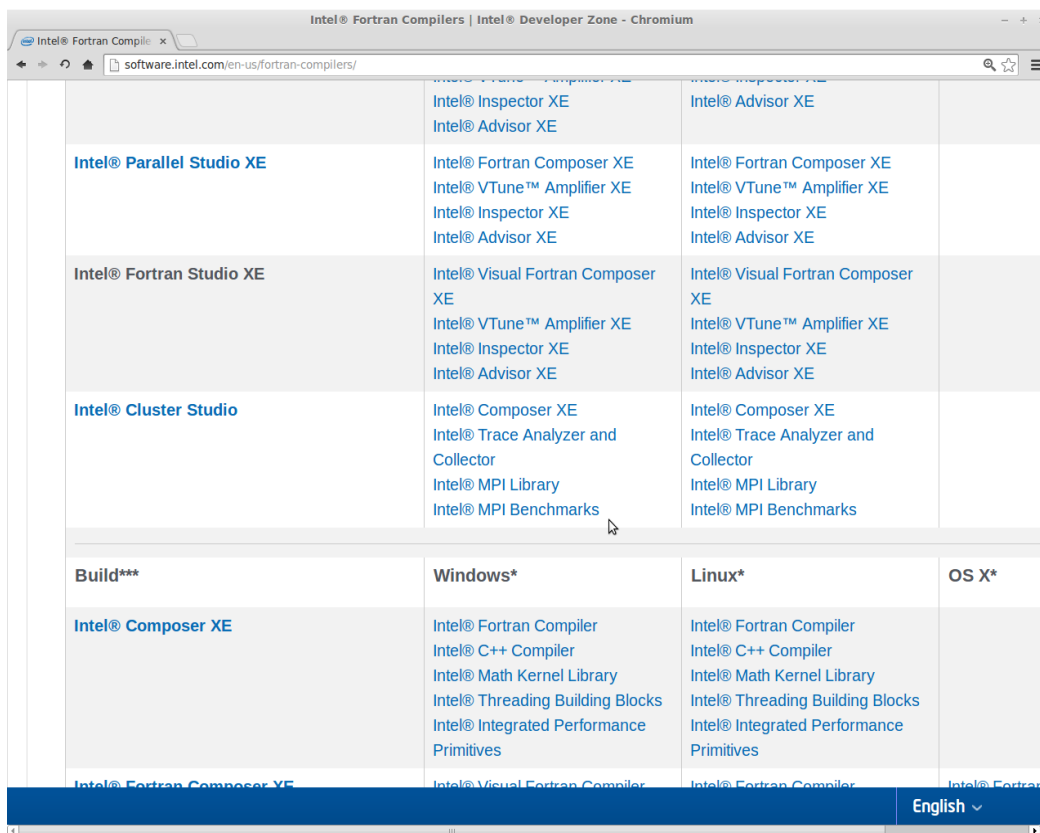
Intel® Fortran Compilers | Intel® Developer Zone - Chromium

Intel® Fortran Compile ×

software.intel.com/en-us/fortran-compilers/

| | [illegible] | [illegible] | |
|---|---|---|---|
| | Intel® Inspector XE<br>Intel® Advisor XE | Intel® Advisor XE | |
| **Intel® Parallel Studio XE** | Intel® Fortran Composer XE<br>Intel® VTune™ Amplifier XE<br>Intel® Inspector XE<br>Intel® Advisor XE | Intel® Fortran Composer XE<br>Intel® VTune™ Amplifier XE<br>Intel® Inspector XE<br>Intel® Advisor XE | |
| **Intel® Fortran Studio XE** | Intel® Visual Fortran Composer XE<br>Intel® VTune™ Amplifier XE<br>Intel® Inspector XE<br>Intel® Advisor XE | Intel® Visual Fortran Composer XE<br>Intel® VTune™ Amplifier XE<br>Intel® Inspector XE<br>Intel® Advisor XE | |
| **Intel® Cluster Studio** | Intel® Composer XE<br>Intel® Trace Analyzer and Collector<br>Intel® MPI Library<br>Intel® MPI Benchmarks | Intel® Composer XE<br>Intel® Trace Analyzer and Collector<br>Intel® MPI Library<br>Intel® MPI Benchmarks | |

| Build*** | Windows* | Linux* | OS X* |
|---|---|---|---|
| **Intel® Composer XE** | Intel® Fortran Compiler<br>Intel® C++ Compiler<br>Intel® Math Kernel Library<br>Intel® Threading Building Blocks<br>Intel® Integrated Performance Primitives | Intel® Fortran Compiler<br>Intel® C++ Compiler<br>Intel® Math Kernel Library<br>Intel® Threading Building Blocks<br>Intel® Integrated Performance Primitives | |
| **Intel® Fortran Composer XE** | Intel® Visual Fortran Compiler | Intel® Fortran Compiler | Intel® Fortran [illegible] |

English